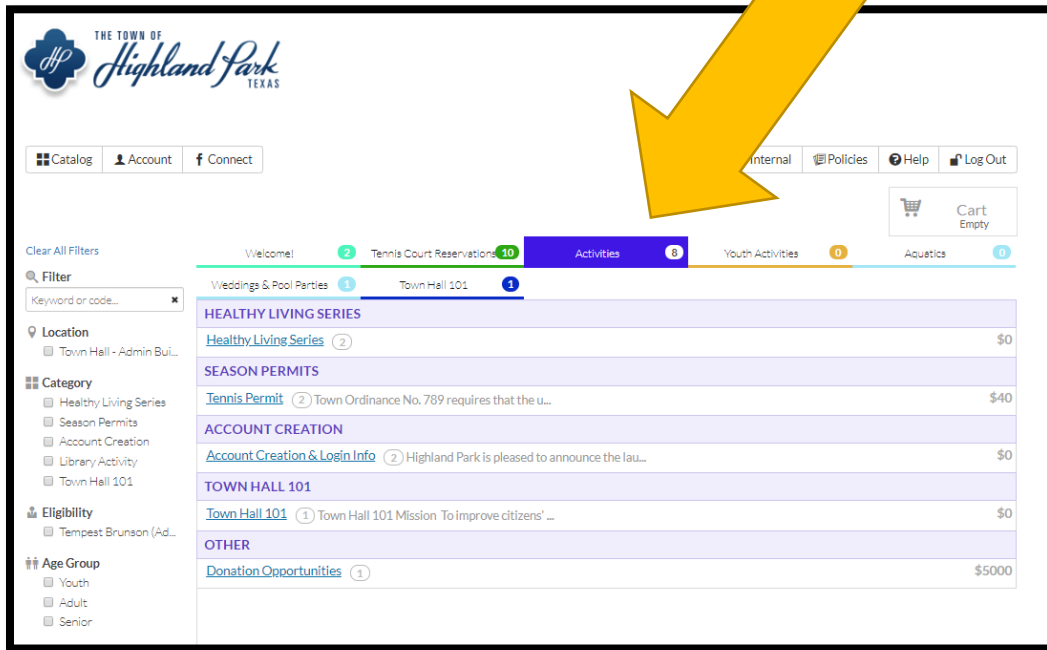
THE TOWN OF
HP Highland Park
TEXAS

Catalog | Account | Connect

Internal | Policies | Help | Log Out

Cart
Empty

Clear All Filters

Filter
Keyword or code...

Location
Town Hall - Admin Bui...

Category
Healthy Living Series
Season Permits
Account Creation
Library Activity
Town Hall 101

Eligibility
Tempest Brunson (Ad...

Age Group
Youth
Adult
Senior

Welcome! 2 | Tennis Court Reservations 10 | Activities 8 | Youth Activities 0 | Aquatics 0

Weddings & Pool Parties 1 | Town Hall 101 1

HEALTHY LIVING SERIES

Healthy Living Series 2 $0

SEASON PERMITS

Tennis Permit 2 Town Ordinance No. 789 requires that the u... $40

ACCOUNT CREATION

Account Creation & Login Info 2 Highland Park is pleased to announce the lau... $0

TOWN HALL 101

Town Hall 101 1 Town Hall 101 Mission To improve citizens' ... $0

OTHER

Donation Opportunities 1 $5000